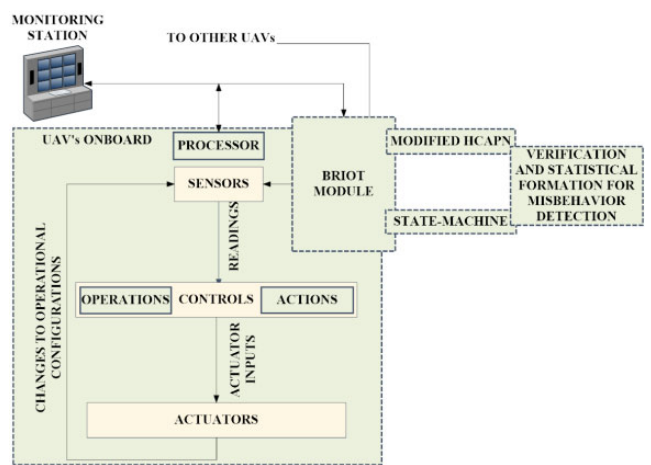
MONITORING STATION

TO OTHER UAVs

UAV's ONBOARD

PROCESSOR

BRIOT MODULE

MODIFIED HCAPN

VERIFICATION AND STATISTICAL FORMATION FOR MISBEHAVIOR DETECTION

STATE-MACHINE

SENSORS

READINGS

CHANGES TO OPERATIONAL CONFIGURATIONS

OPERATIONS

CONTROLS

ACTIONS

ACTUATOR INPUTS

ACTUATORS